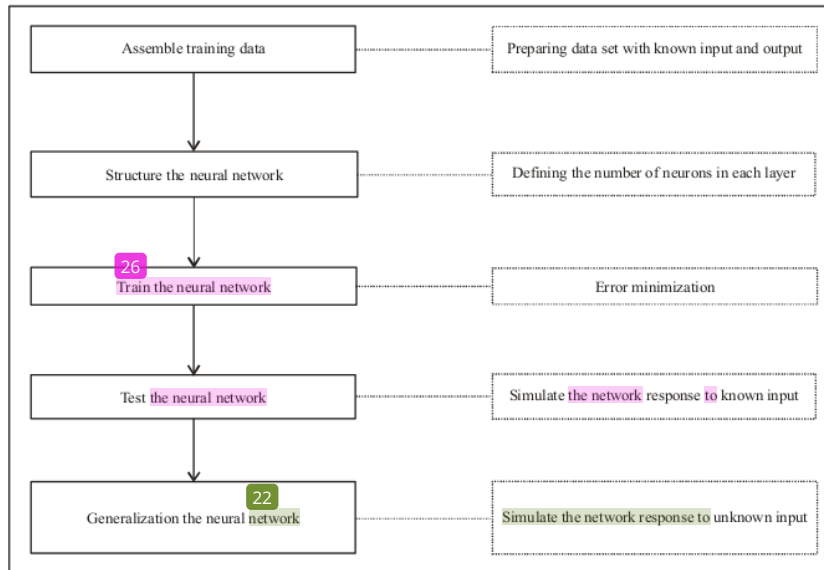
Assemble training data

Preparing data set with known input and output

Structure the neural network

Defining the number of neurons in each layer

26

Train the neural network

Error minimization

Test the neural network

Simulate the network response to known input

22

Generalization the neural network

Simulate the network response to unknown input